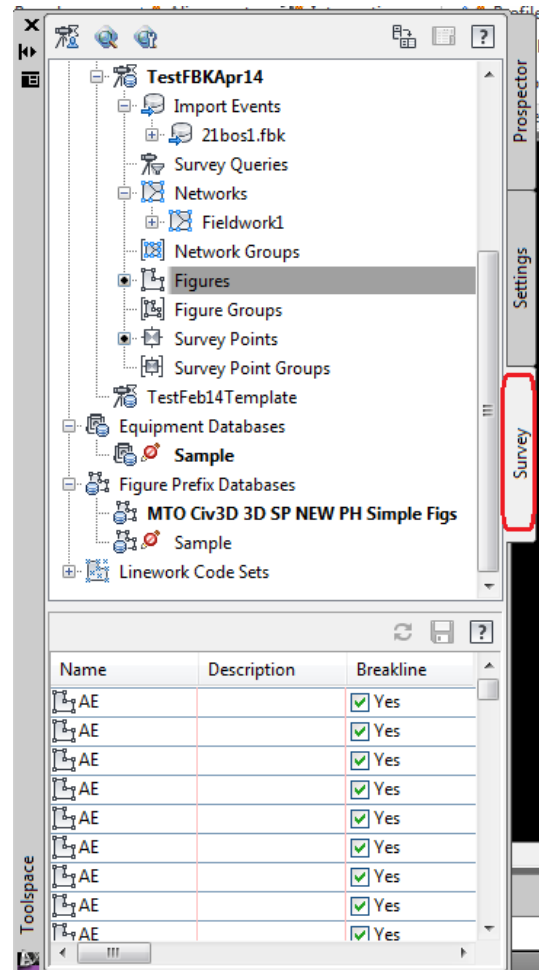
TestFBKApr14
Import Events
21bos1.fbk
Survey Queries
Networks
Fieldwork1
Network Groups
Figures
Figure Groups
Survey Points
Survey Point Groups
TestFeb14Template
Equipment Databases
Sample
Figure Prefix Databases
MTO Civ3D 3D SP NEW PH Simple Figs
Sample
Linework Code Sets

Prospector
Settings
Survey
Toolspace

| Name | Description | Breakline |
|---|---|---|
| AE | | Yes |
| AE | | Yes |
| AE | | Yes |
| AE | | Yes |
| AE | | Yes |
| AE | | Yes |
| AE | | Yes |
| AE | | Yes |
| AE | | Yes |